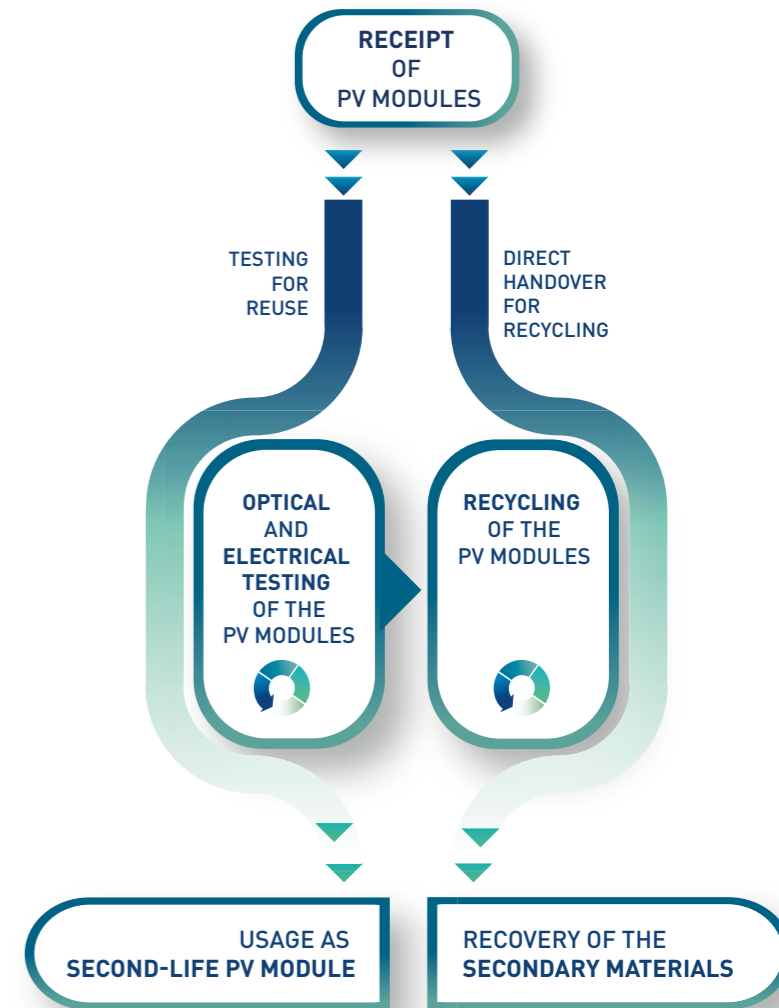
RECEIPT OF PV MODULES

TESTING FOR REUSE

DIRECT HANDOVER FOR RECYCLING

OPTICAL AND ELECTRICAL TESTING OF THE PV MODULES

RECYCLING OF THE PV MODULES

USAGE AS SECOND-LIFE PV MODULE

RECOVERY OF THE SECONDARY MATERIALS